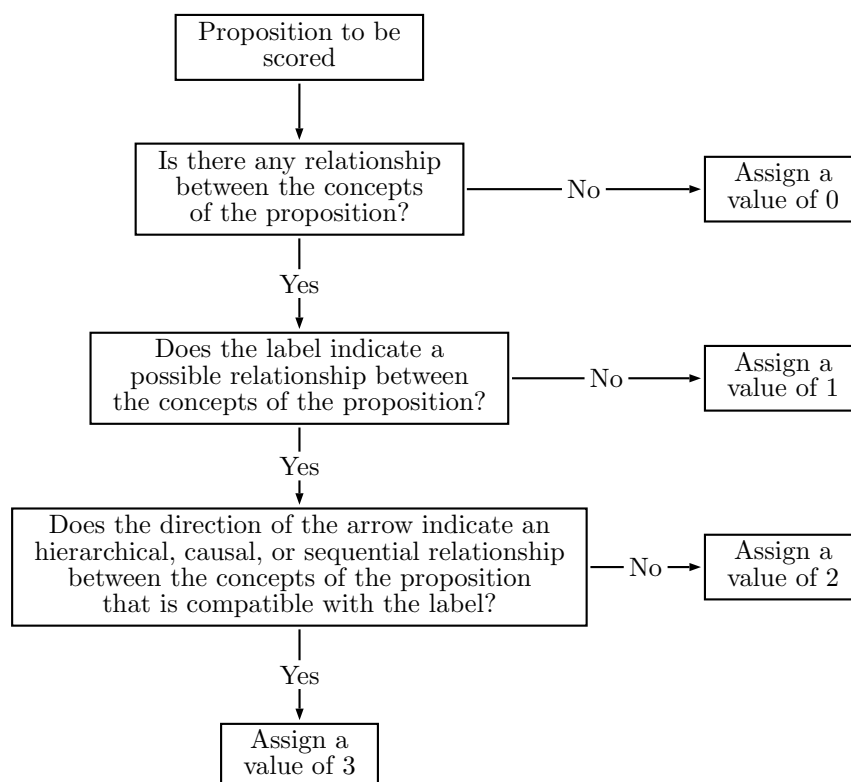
Proposition to be scored

Is there any relationship between the concepts of the proposition?

No

Assign a value of 0

Yes

Does the label indicate a possible relationship between the concepts of the proposition?

No

Assign a value of 1

Yes

Does the direction of the arrow indicate an hierarchical, causal, or sequential relationship between the concepts of the proposition that is compatible with the label?

No

Assign a value of 2

Yes

Assign a value of 3